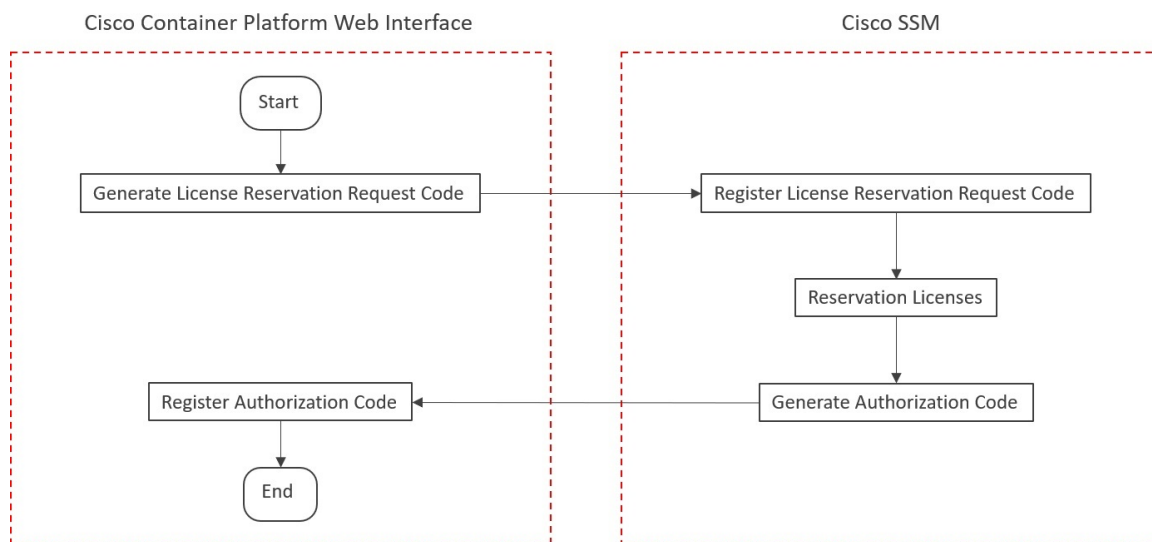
Cisco Container Platform Web Interface

Cisco SSM

Start

Generate License Reservation Request Code

Register License Reservation Request Code

Reservation Licenses

Register Authorization Code

Generate Authorization Code

End